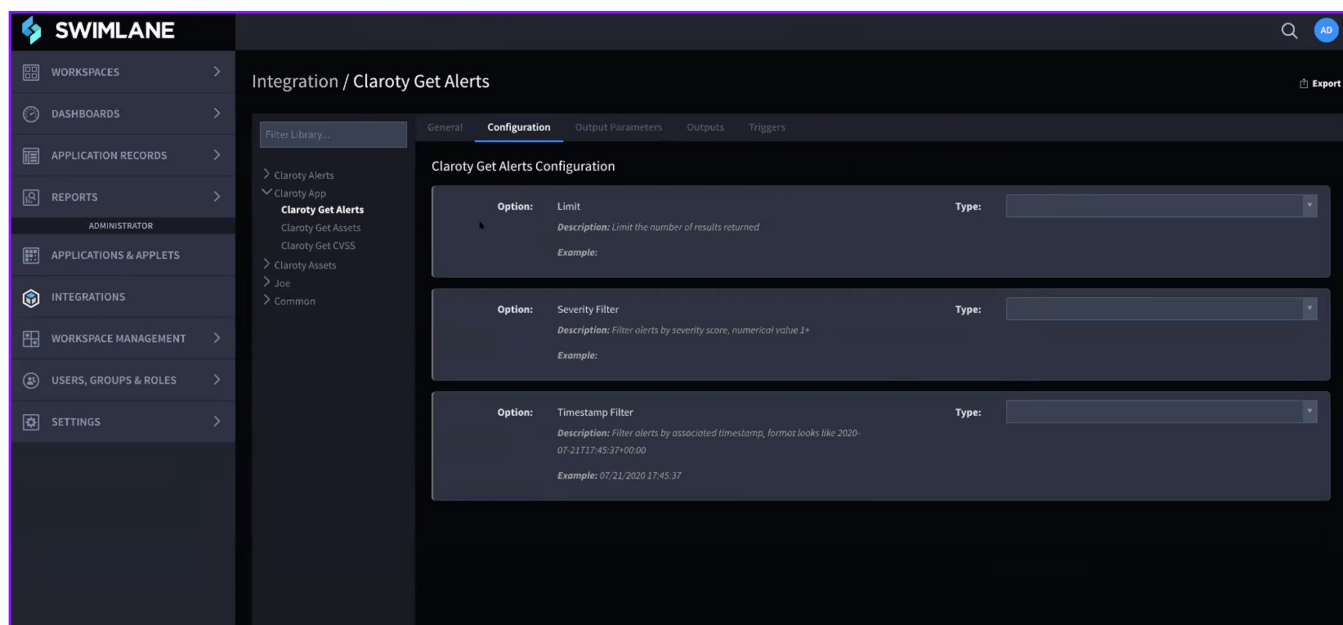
SWIMLANE

AD

WORKSPACES
DASHBOARDS
APPLICATION RECORDS
REPORTS
ADMINISTRATOR
APPLICATIONS & APPLETS
INTEGRATIONS
WORKSPACE MANAGEMENT
USERS, GROUPS & ROLES
SETTINGS

Integration / Claroty Get Alerts

Export

Filter Library...

Claroty Alerts
Claroty App
Claroty Get Alerts
Claroty Get Assets
Claroty Get CVSS
Claroty Assets
Joe
Common

General | Configuration | Output Parameters | Outputs | Triggers

Claroty Get Alerts Configuration

Option: Limit
Description: Limit the number of results returned
Example:
Type:

Option: Severity Filter
Description: Filter alerts by severity score, numerical value 1+
Example:
Type:

Option: Timestamp Filter
Description: Filter alerts by associated timestamp, format looks like 2020-07-21T17:45:37+00:00
Example: 07/21/2020 17:45:37
Type: